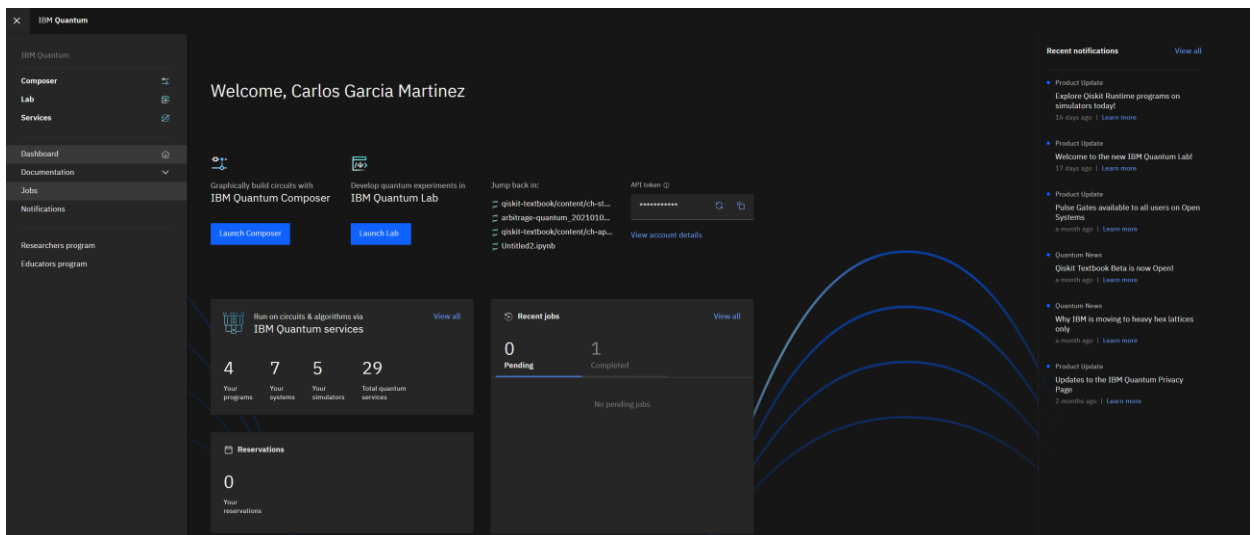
IBM Quantum

IBM Quantum

Composer
Lab
Services

Dashboard
Documentation
Jobs
Notifications

Researchers program
Educators program

Welcome, Carlos Garcia Martinez

Graphically build circuits with
IBM Quantum Composer

Launch Composer

Develop quantum experiments in
IBM Quantum Lab

Launch Lab

Jump back in:
qiskit-textbook/content/ch-st...
arbitrage-quantum_2021010...
qiskit-textbook/content/ch-ap...
Untitled2.ipynb

API token
************
View account details

Run on circuits & algorithms via
IBM Quantum services
View all

4 Your programs
7 Your systems
5 Your simulators
29 Total quantum services

Recent jobs
View all
0 Pending
1 Completed
No pending jobs

Reservations
0
Your reservations

Recent notifications
View all

Product Update
Explore Qiskit Runtime programs on simulators today!
16 days ago | Learn more

Product Update
Welcome to the new IBM Quantum Lab!
17 days ago | Learn more

Product Update
Pulse Gates available to all users on Open Systems
a month ago | Learn more

Quantum News
Qiskit Textbook Beta is now Open!
a month ago | Learn more

Quantum News
Why IBM is moving to heavy hex lattices only
a month ago | Learn more

Product Update
Updates to the IBM Quantum Privacy Page
2 months ago | Learn more